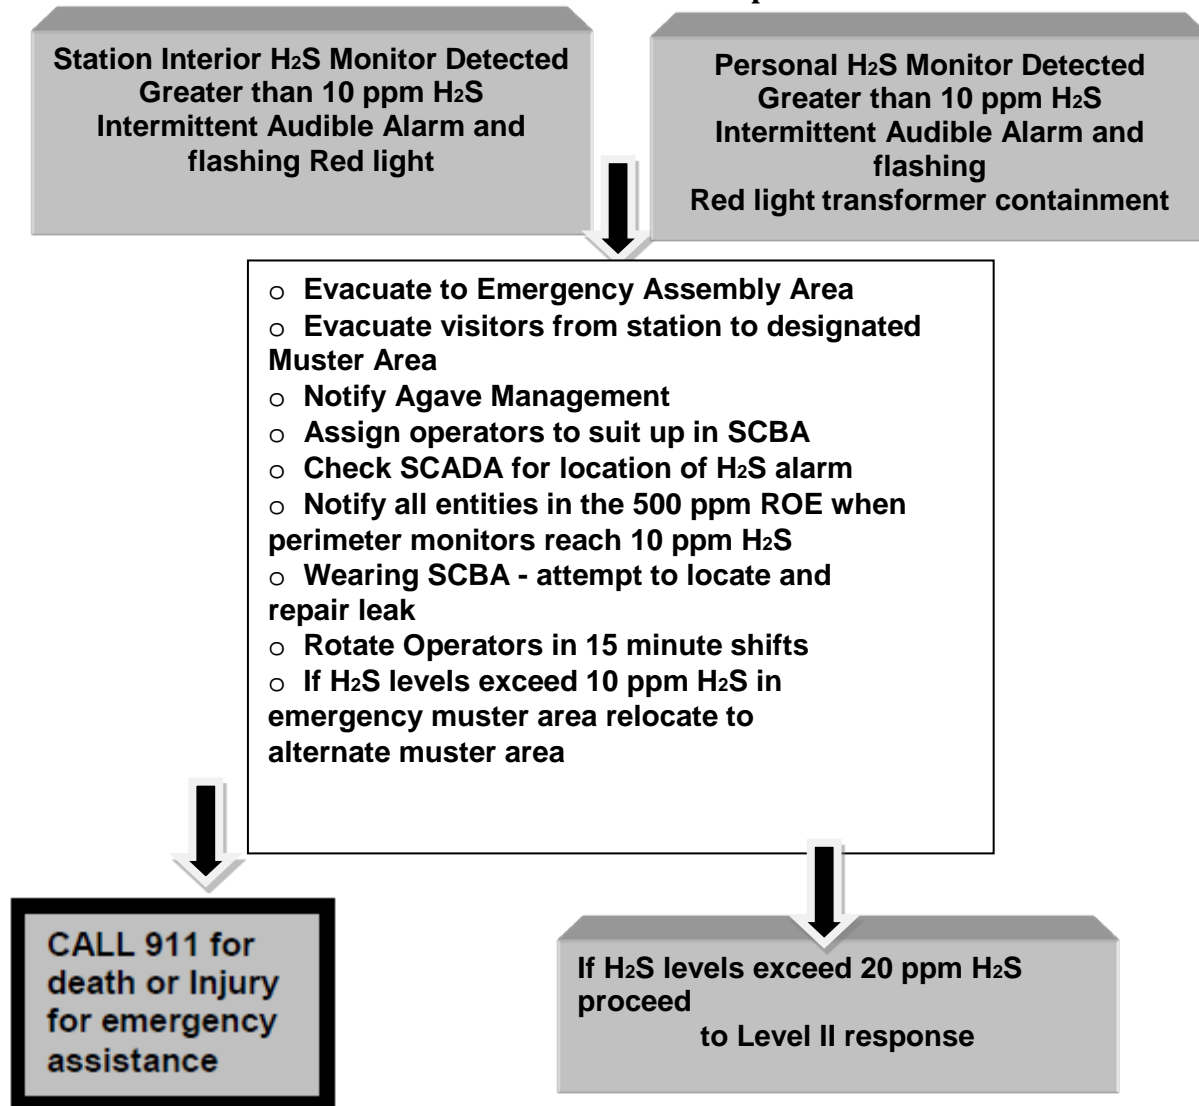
Station Interior $H_2S$ Monitor Detected Greater than 10 ppm $H_2S$ Intermittent Audible Alarm and flashing Red light

Personal $H_2S$ Monitor Detected Greater than 10 ppm $H_2S$ Intermittent Audible Alarm and flashing Red light transformer containment

o Evacuate to Emergency Assembly Area
o Evacuate visitors from station to designated Muster Area
o Notify Agave Management
o Assign operators to suit up in SCBA
o Check SCADA for location of $H_2S$ alarm
o Notify all entities in the 500 ppm ROE when perimeter monitors reach 10 ppm $H_2S$
o Wearing SCBA - attempt to locate and repair leak
o Rotate Operators in 15 minute shifts
o If $H_2S$ levels exceed 10 ppm $H_2S$ in emergency muster area relocate to alternate muster area

CALL 911 for death or Injury for emergency assistance

If $H_2S$ levels exceed 20 ppm $H_2S$ proceed to Level II response